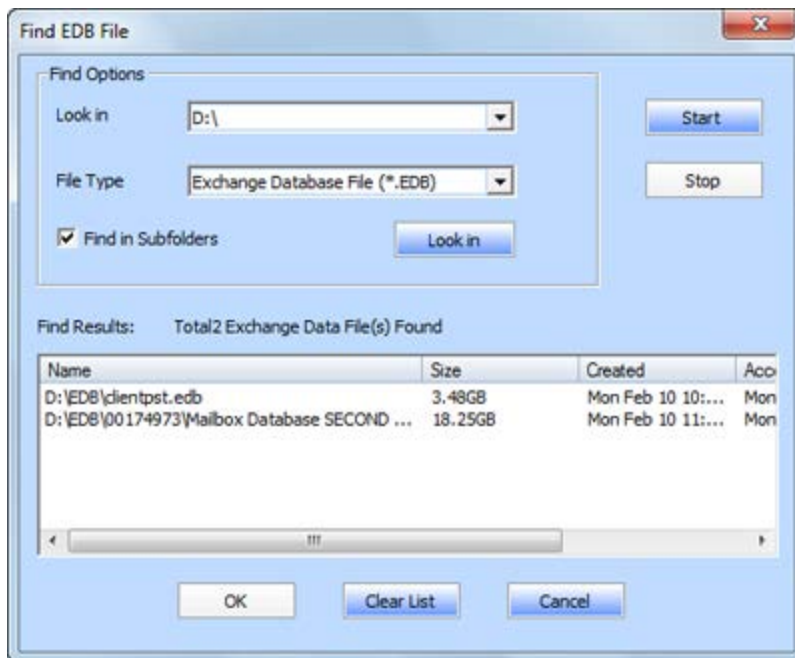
Find EDB File

Find Options

Look in D:\

File Type Exchange Database File (*.EDB)

Find in Subfolders

Look in

Start

Stop

Find Results: Total2 Exchange Data File(s) Found

| Name | Size | Created | Acc |
|---|---|---|---|
| D:\EDB\clientpst.edb | 3.48GB | Mon Feb 10 10:... | Mon |
| D:\EDB\00174973\Mailbox Database SECOND ... | 18.25GB | Mon Feb 10 11:... | Mon |

OK

Clear List

Cancel